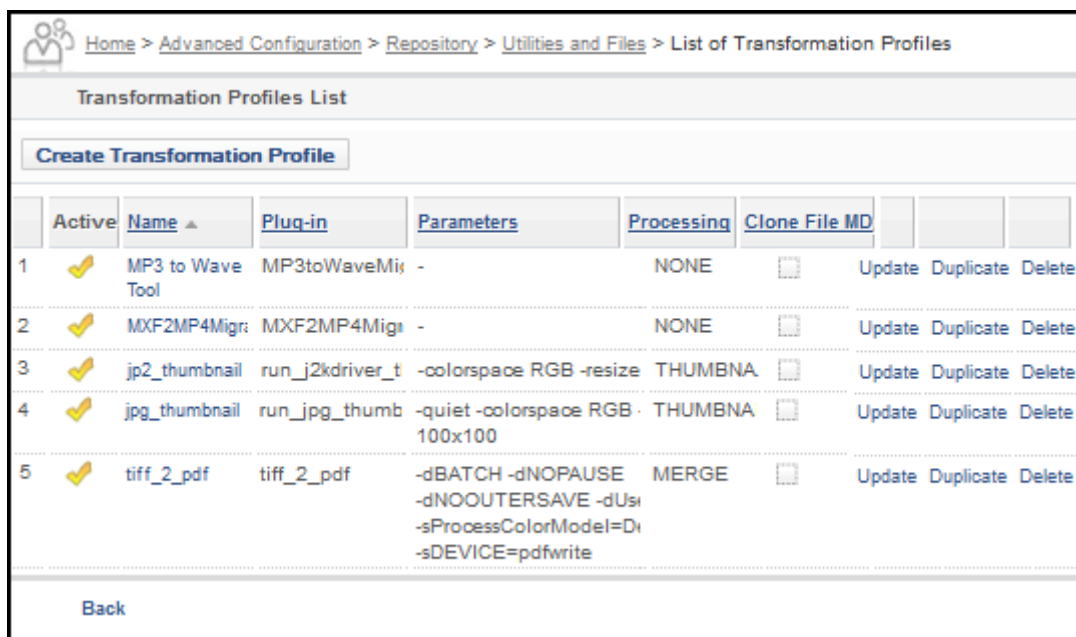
Home > Advanced Configuration > Repository > Utilities and Files > List of Transformation Profiles

Transformation Profiles List

Create Transformation Profile

| | Active | Name ▲ | Plug-in | Parameters | Processing | Clone File MD | | | |
|---|---|---|---|---|---|---|---|---|---|
| 1 | | MP3 to Wave Tool | MP3toWaveMi | - | NONE | | Update | Duplicate | Delete |
| 2 | | MXF2MP4Migr | MXF2MP4Mig | - | NONE | | Update | Duplicate | Delete |
| 3 | | jp2_thumbnail | run_j2kdriver_t | -colorspace RGB -resize | THUMBNA | | Update | Duplicate | Delete |
| 4 | | jpg_thumbnail | run_jpg_thumb | -quiet -colorspace RGB - 100x100 | THUMBNA | | Update | Duplicate | Delete |
| 5 | | tiff_2_pdf | tiff_2_pdf | -dBATCH -dNOPAUSE -dNOOUTERSAVE -dUs -sProcessColorModel=D -sDEVICE=pdfwrite | MERGE | | Update | Duplicate | Delete |

Back